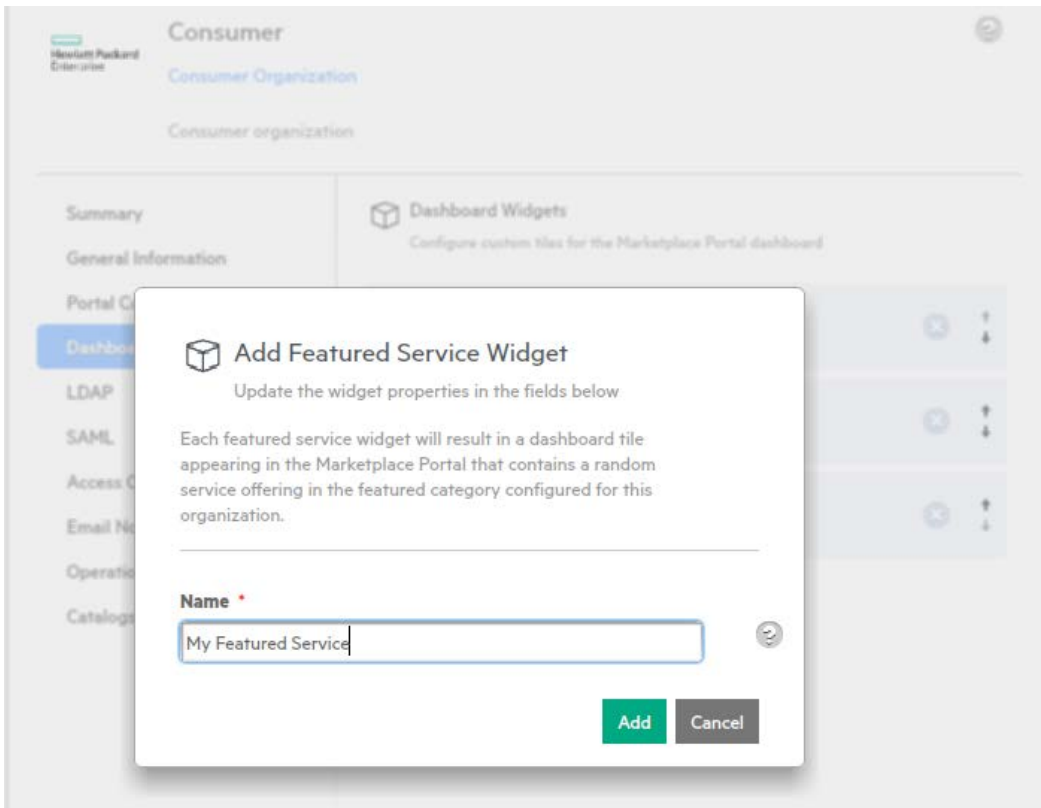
Hewlett Packard Enterprise

Consumer

Consumer Organization

Consumer organization

Summary

General Information

Portal C

Dashbo

LDAP

SAML

Access C

Email N

Operatio

Catalogs

Dashboard Widgets

Configure custom tiles for the Marketplace Portal dashboard

Add Featured Service Widget

Update the widget properties in the fields below

Each featured service widget will result in a dashboard tile appearing in the Marketplace Portal that contains a random service offering in the featured category configured for this organization.

Name *

My Featured Service

Add

Cancel